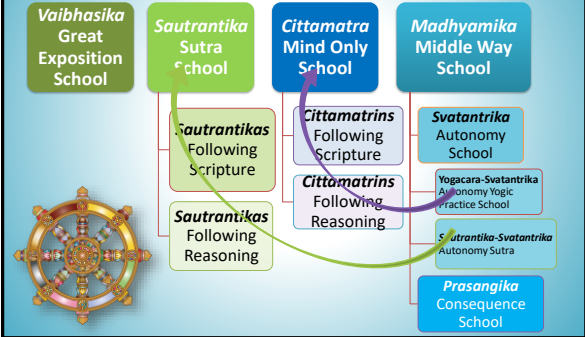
Vaibhasika Great Exposition School

Sautrantika Sutra School

Cittamatra Mind Only School

Madhyamika Middle Way School

Sautrantikas Following Scripture

Sautrantikas Following Reasoning

Cittamatrins Following Scripture

Cittamatrins Following Reasoning

Svatantrika Autonomy School

Yogacara-Svatantrika Autonomy Yogic Practice School

Sautrantika-Svatantrika Autonomy Sutra

Prasangika Consequence School